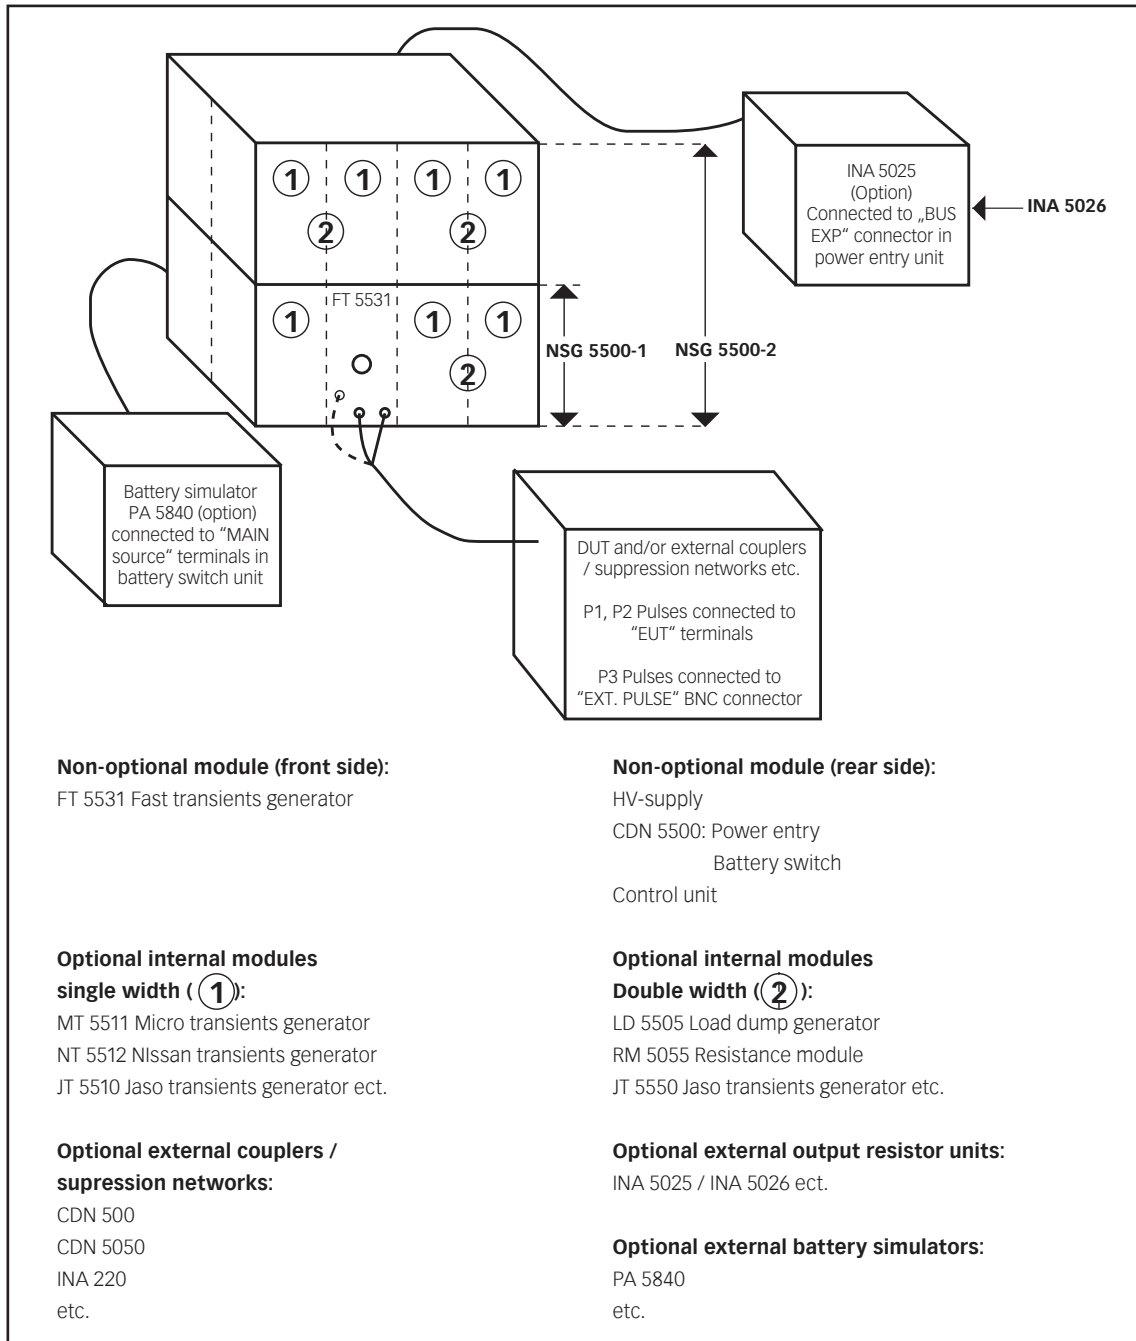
1 1 1 1
2 2

FT 5531
1 1 1
2

INA 5025 (Option) Connected to „BUS EXP“ connector in power entry unit

INA 5026

NSG 5500-1

NSG 5500-2

Battery simulator PA 5840 (option) connected to "MAIN source" terminals in battery switch unit

DUT and/or external couplers / suppression networks etc.

P1, P2 Pulses connected to "EUT" terminals

P3 Pulses connected to "EXT. PULSE" BNC connector

**Non-optional module (front side):**
FT 5531 Fast transients generator

**Non-optional module (rear side):**
HV-supply
CDN 5500: Power entry
Battery switch
Control unit

**Optional internal modules single width (1):**
MT 5511 Micro transients generator
NT 5512 NIssan transients generator
JT 5510 Jaso transients generator ect.

**Optional internal modules Double width (2):**
LD 5505 Load dump generator
RM 5055 Resistance module
JT 5550 Jaso transients generator etc.

**Optional external couplers / supression networks:**
CDN 500
CDN 5050
INA 220
etc.

**Optional external output resistor units:**
INA 5025 / INA 5026 ect.

**Optional external battery simulators:**
PA 5840
etc.